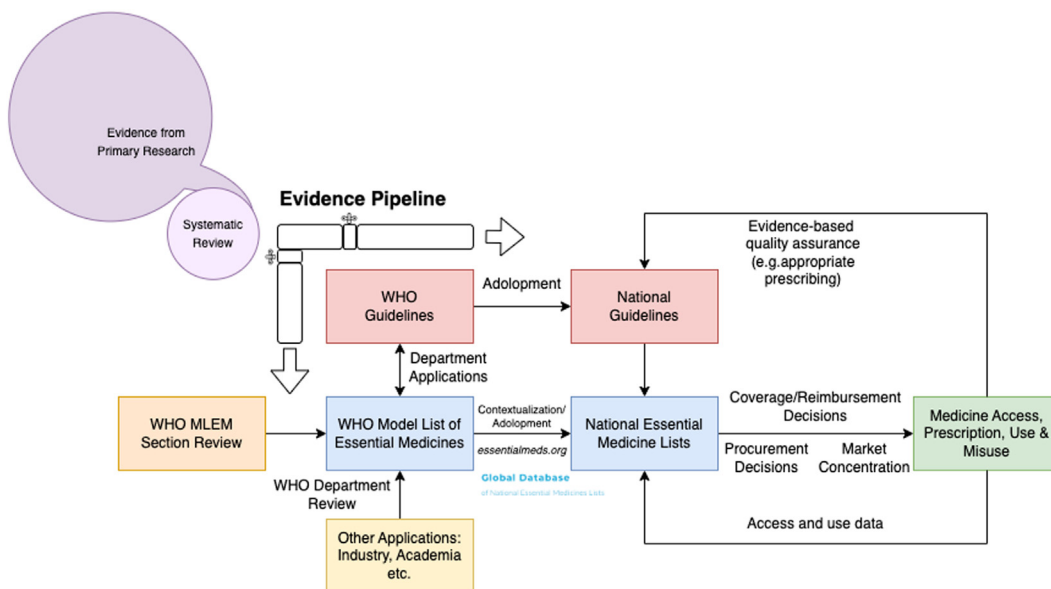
Evidence from Primary Research

Systematic Review

Evidence Pipeline

Evidence-based quality assurance (e.g.appropriate prescribing)

WHO Guidelines

Adolopment

National Guidelines

Department Applications

Coverage/Reimbursement Decisions

WHO MLEM Section Review

WHO Model List of Essential Medicines

Contextualization/ Adolopment

essentialmeds.org

National Essential Medicine Lists

Medicine Access, Prescription, Use & Misuse

Procurement Decisions

Market Concentration

Global Database of National Essential Medicines Lists

WHO Department Review

Other Applications: Industry, Academia etc.

Access and use data